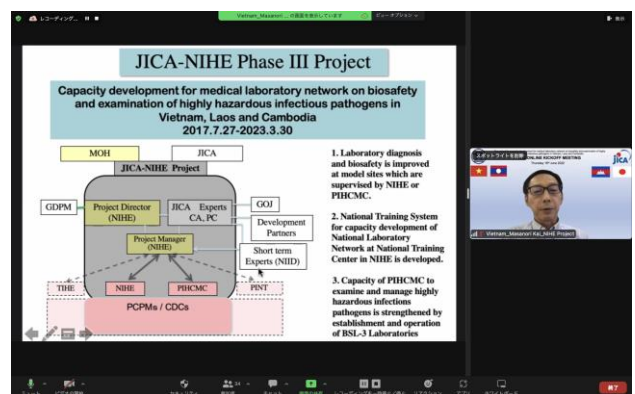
レコーディング...

Vietnam_Masanori ... の画面を共有しています

ビューオプション

JICA-NIHE Phase III Project

Capacity development for medical laboratory network on biosafety and examination of highly hazardous infectious pathogens in Vietnam, Laos and Cambodia
2017.7.27-2023.3.30

MOH

JICA

JICA-NIHE Project

GDPM

Project Director (NIHE)

JICA Experts CA, PC

GOJ

Development Partners

Project Manager (NIHE)

Short term Experts (NIID)

THE

NIHE

PIHCMC

PINT

PCPMs / CDCs

1. Laboratory diagnosis and biosafety is improved at model sites which are supervised by NIHE or PIHCMC.

2. National Training System for capacity development of National Laboratory Network at National Training Center in NIHE is developed.

3. Capacity of PIHCMC to examine and manage highly hazardous infections pathogens is strengthened by establishment and operation of BSL-3 Laboratories

ONLINE KICKOFF MEETING

JICA

Vietnam_Masanori Kai_NIHE Project

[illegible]